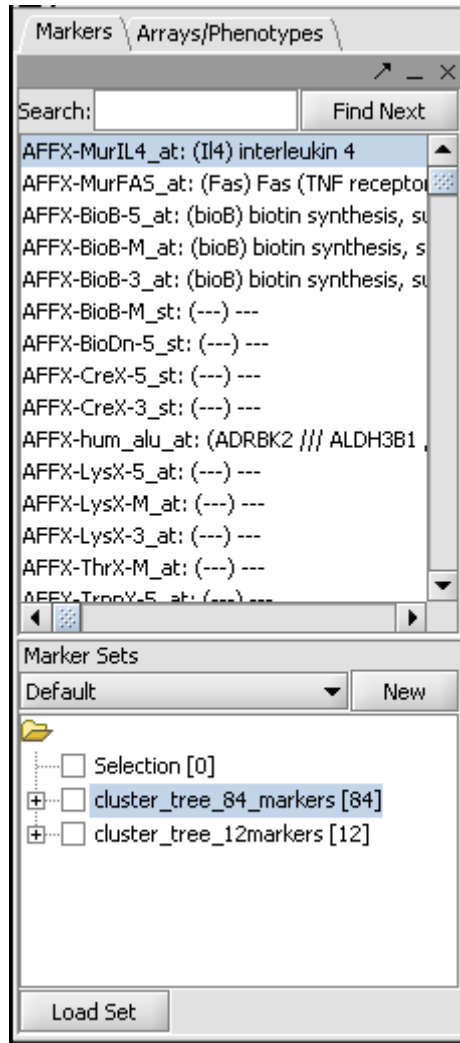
Markers | Arrays/Phenotypes

Search: Find Next

AFFX-MurIL4_at: (Il4) interleukin 4
AFFX-MurFAS_at: (Fas) Fas (TNF recepto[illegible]
AFFX-BioB-5_at: (bioB) biotin synthesis, s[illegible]
AFFX-BioB-M_at: (bioB) biotin synthesis, s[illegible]
AFFX-BioB-3_at: (bioB) biotin synthesis, s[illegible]
AFFX-BioB-M_st: (---) ---
AFFX-BioDn-5_st: (---) ---
AFFX-CreX-5_st: (---) ---
AFFX-CreX-3_st: (---) ---
AFFX-hum_alu_at: (ADRBK2 /// ALDH3B1 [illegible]
AFFX-LysX-5_at: (---) ---
AFFX-LysX-M_at: (---) ---
AFFX-LysX-3_at: (---) ---
AFFX-ThrX-M_at: (---) ---
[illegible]

Marker Sets
Default New

Selection [0]
cluster_tree_84_markers [84]
cluster_tree_12markers [12]

Load Set